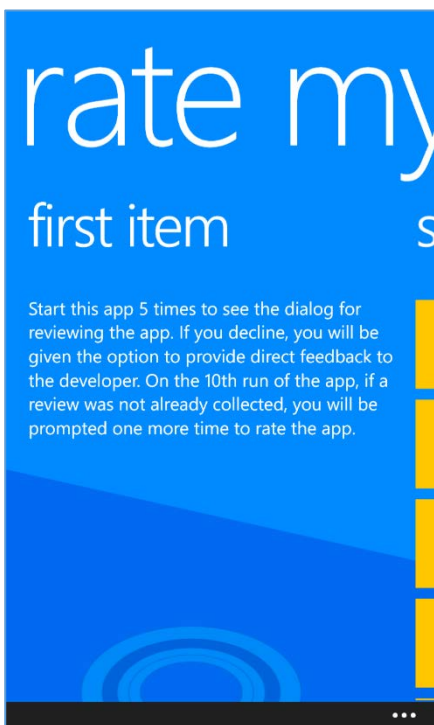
rate my

first item

s

Start this app 5 times to see the dialog for reviewing the app. If you decline, you will be given the option to provide direct feedback to the developer. On the 10th run of the app, if a review was not already collected, you will be prompted one more time to rate the app.

•••